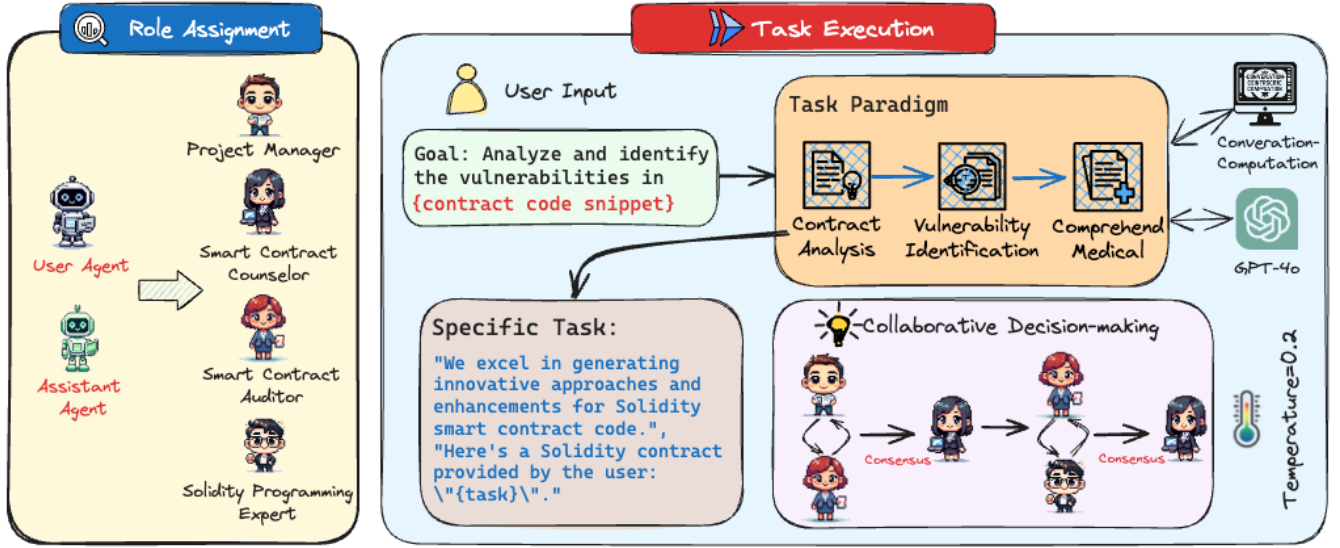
Role Assignment

Project Manager

User Agent

Smart Contract Counselor

Assistant Agent

Smart Contract Auditor

Solidity Programming Expert

Task Execution

User Input

Goal: Analyze and identify the vulnerabilities in {contract code snippet}

Task Paradigm

Contract Analysis

Vulnerability Identification

Comprehend Medical

CONVERSATION COMPUTATION

Converation-Computation

GPT-4o

Specific Task:

"We excel in generating innovative approaches and enhancements for Solidity smart contract code.", "Here's a Solidity contract provided by the user: \"{task}\"."

Collaborative Decision-making

Consensus

Consensus

Temperature=0.2